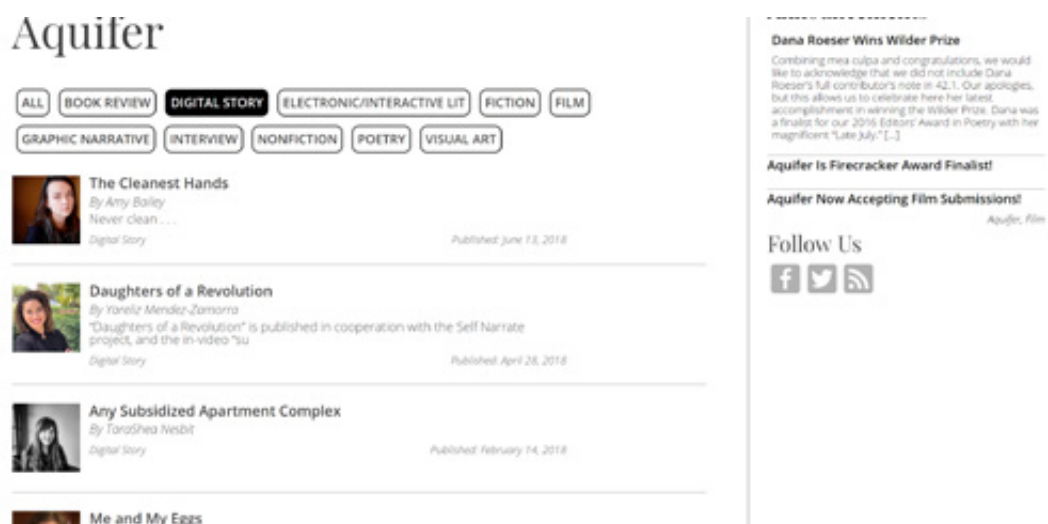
Aquifer

ALL
BOOK REVIEW
DIGITAL STORY
ELECTRONIC/INTERACTIVE LIT
FICTION
FILM
GRAPHIC NARRATIVE
INTERVIEW
NONFICTION
POETRY
VISUAL ART

The Cleanest Hands
By Amy Bailey
Never clean . . .
Digital Story
Published: June 13, 2018

Daughters of a Revolution
By Yoneliz Mendez-Zamorra
"Daughters of a Revolution" is published in cooperation with the Self Narrate project, and the in-video "su
Digital Story
Published: April 28, 2018

Any Subsidized Apartment Complex
By TaraShea Nesbit
Digital Story
Published: February 14, 2018

Me and My Eggs

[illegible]

Dana Roeser Wins Wilder Prize
Combining mea culpa and congratulations, we would like to acknowledge that we did not include Dana Roeser's full contributor's note in 42.1. Our apologies, but this allows us to celebrate here her latest accomplishment in winning the Wilder Prize. Dana was a finalist for our 2016 Editors' Award in Poetry with her magnificent "Late July." [...]

Aquifer Is Firecracker Award Finalist!

Aquifer Now Accepting Film Submissions!
Aquifer, Film

Follow Us